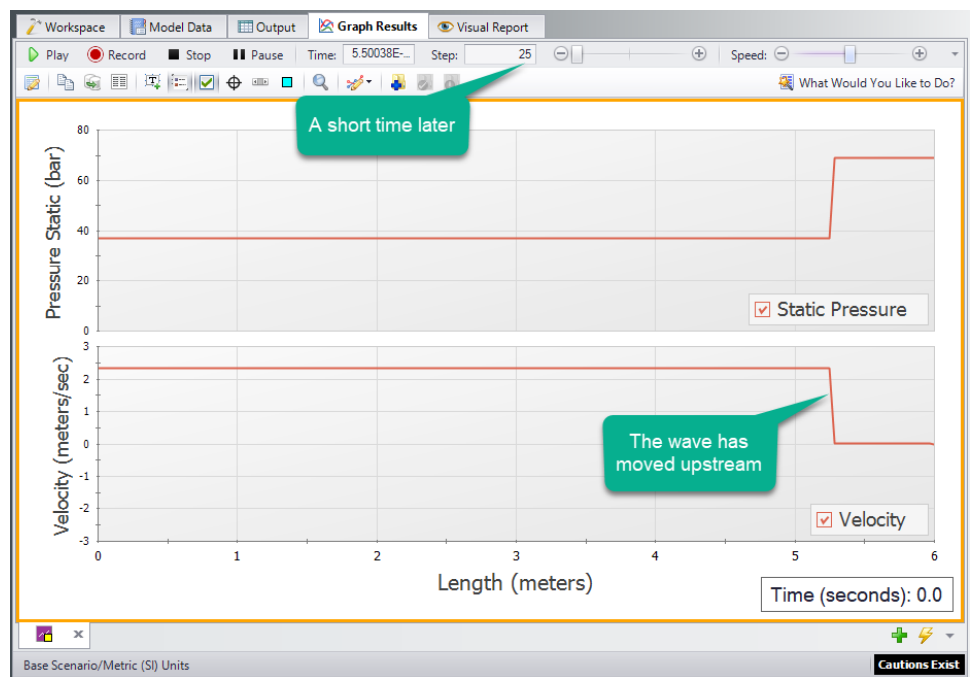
Workspace Model Data Output Graph Results Visual Report

Play Record Stop Pause Time: 5.50038E-... Step: 25 Speed:

What Would You Like to Do?

A short time later

80
60
40
20
0

Pressure Static (bar)

Static Pressure

3
2
1
0
-1
-2
-3

Velocity (meters/sec)

The wave has moved upstream

Velocity

0 1 2 3 4 5 6

Length (meters)

Time (seconds): 0.0

Base Scenario/Metric (SI) Units

Cautions Exist